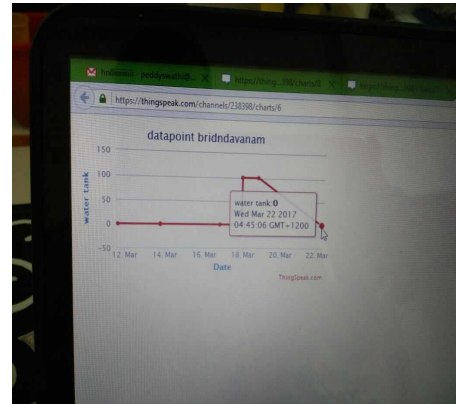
Inbox - peddyswathi@... ×
https://thing...38/charts/6 ×
https://thingspeak.com/channels/238398/charts/6

datapoint bridndavanam

150
100
50
0
-50

water tank

12. Mar
14. Mar
16. Mar
18. Mar
20. Mar
22. Mar

Date

water tank: 0
Wed Mar 22 2017
04:45:06 GMT+1200

ThingSpeak.com